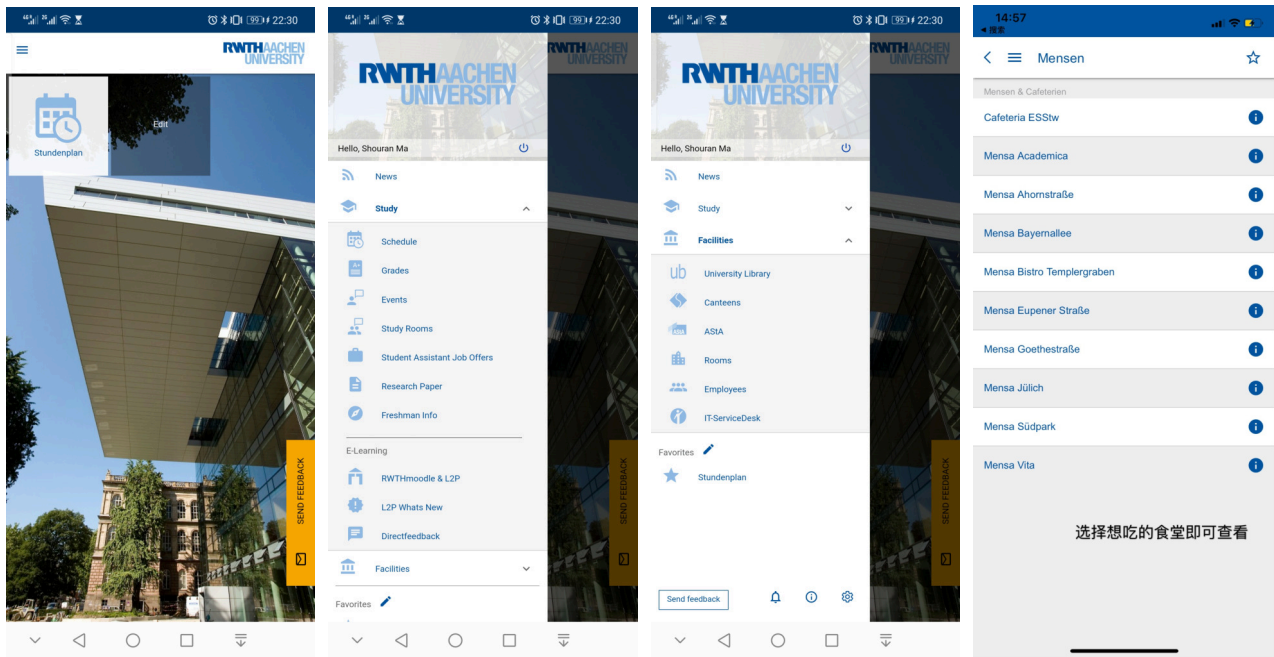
22:30

RWTHAACHEN UNIVERSITY

Stundenplan

Edit

SEND FEEDBACK

22:30

RWTHAACHEN UNIVERSITY

Hello, Shouran Ma

News

Study

Schedule

Grades

Events

Study Rooms

Student Assistant Job Offers

Research Paper

Freshman Info

E-Learning

RWTHmoodle & L2P

L2P Whats New

Directfeedback

Facilities

Favorites

SEND FEEDBACK

22:30

RWTHAACHEN UNIVERSITY

Hello, Shouran Ma

News

Study

Facilities

University Library

Canteens

AStA

Rooms

Employees

IT-ServiceDesk

Favorites

Stundenplan

Send feedback

SEND FEEDBACK

14:57
◂ 搜索

Mensen

Mensen & Cafeterien

Cafeteria ESStw

Mensa Academica

Mensa Ahornstraße

Mensa Bayernallee

Mensa Bistro Templergraben

Mensa Eupener Straße

Mensa Goethestraße

Mensa Jülich

Mensa Südpark

Mensa Vita

选择想吃的食堂即可查看